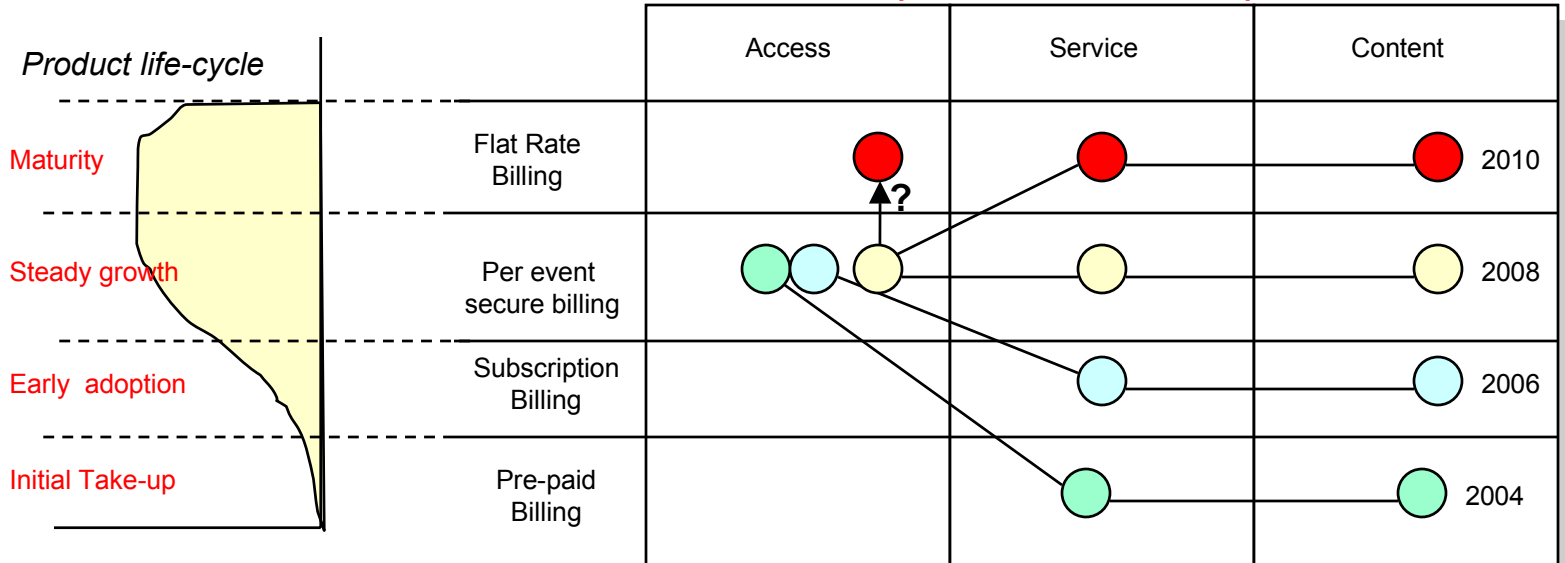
Product life-cycle

Maturity

Steady growth

Early adoption

Initial Take-up

| | Access | Service | Content |
|---|---|---|---|
| Flat Rate Billing | | | 2010 |
| Per event secure billing | | | 2008 |
| Subscription Billing | | | 2006 |
| Pre-paid Billing | | | 2004 |

?